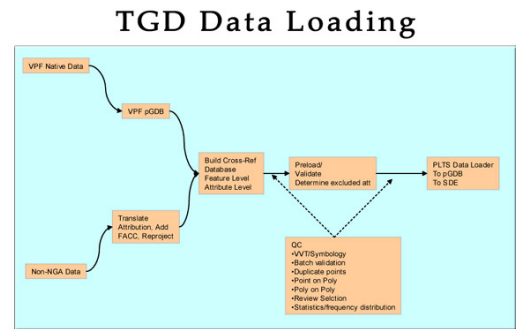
TGD Data Loading

VPF Native Data

VPF pGDB

Build Cross-Ref Database
Feature Level
Attribute Level

Preload/
Validate
Determine excluded att

PLTS Data Loader
To pGDB
To SDE

Translate Attribution, Add FACC, Reproject

Non-NGA Data

QC
•VVT/Symbology
•Batch validation
•Duplicate points
•Point on Poly
•Poly on Poly
•Review Selction
•Statistics/frequency distribution